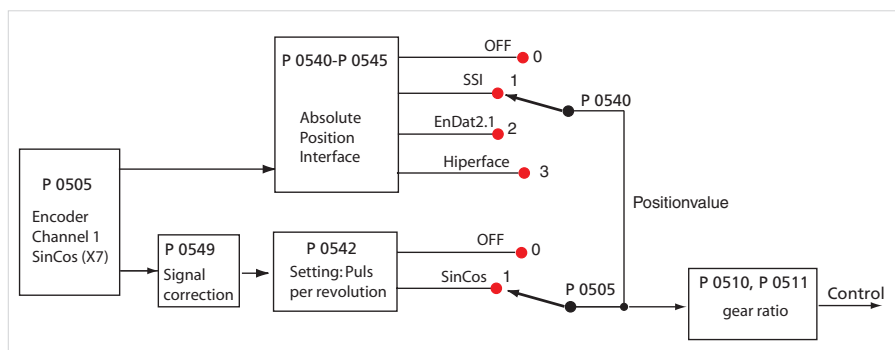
P 0540-P 0545

Absolute Position Interface

OFF 0

SSI 1

EnDat2.1 2

Hiperface 3

P 0540

Positionvalue

P 0505

Encoder Channel 1 SinCos (X7)

P 0549

Signal correction

P 0542

Setting: Puls per revolution

OFF 0

SinCos 1

P 0505

P 0510, P 0511

gear ratio

Control